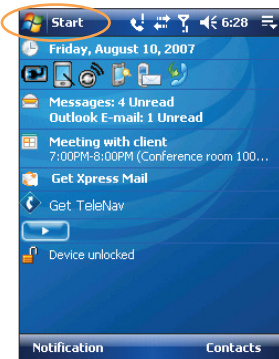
Start 6:28

Friday, August 10, 2007

Messages: 4 Unread
Outlook E-mail: 1 Unread

Meeting with client
7:00PM-8:00PM (Conference room 100...

Get Xpress Mail

Get TeleNav

Device unlocked

Notification Contacts